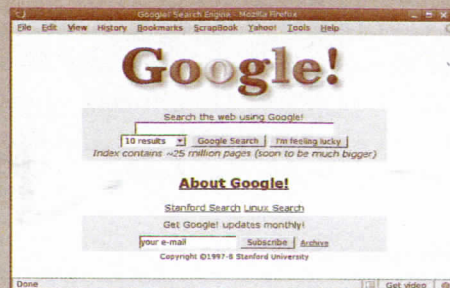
Google! Search Engine - Mozilla Firefox

File Edit View History Bookmarks ScrapBook Yahoo! Tools Help

Google!

Search the web using Google!

10 results Google Search I'm feeling lucky

Index contains ~25 million pages (soon to be much bigger)

About Google!

Stanford Search Linux Search

Get Google! updates monthly!

your e-mail Subscribe Archive

Copyright ©1997-8 Stanford University

Done

Get video